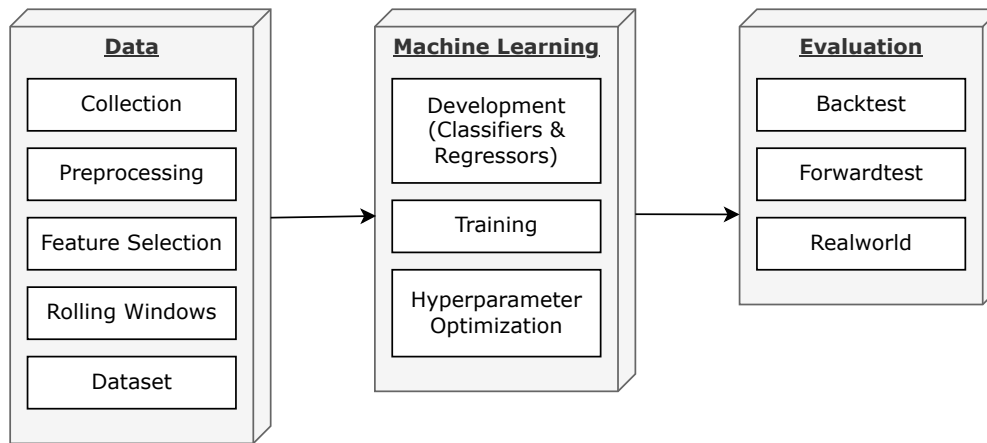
Data

Collection

Preprocessing

Feature Selection

Rolling Windows

Dataset

Machine Learning

Development (Classifiers & Regressors)

Training

Hyperparameter Optimization

Evaluation

Backtest

Forwardtest

Realworld